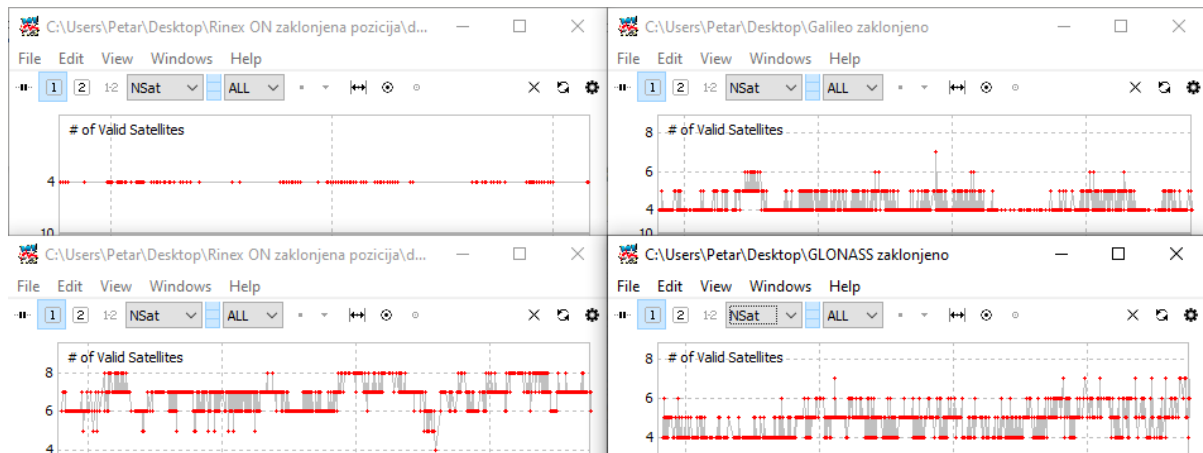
C:\Users\Petar\Desktop\Rinex ON zaklonjena pozicija\d...

File Edit View Windows Help

1 2 1-2 NSat ALL

# of Valid Satellites

4

10

C:\Users\Petar\Desktop\Galileo zaklonjeno

File Edit View Windows Help

1 2 1-2 NSat ALL

# of Valid Satellites

8

6

4

10

C:\Users\Petar\Desktop\Rinex ON zaklonjena pozicija\d...

File Edit View Windows Help

1 2 1-2 NSat ALL

# of Valid Satellites

8

6

4

C:\Users\Petar\Desktop\GLONASS zaklonjeno

File Edit View Windows Help

1 2 1-2 NSat ALL

# of Valid Satellites

8

6

4